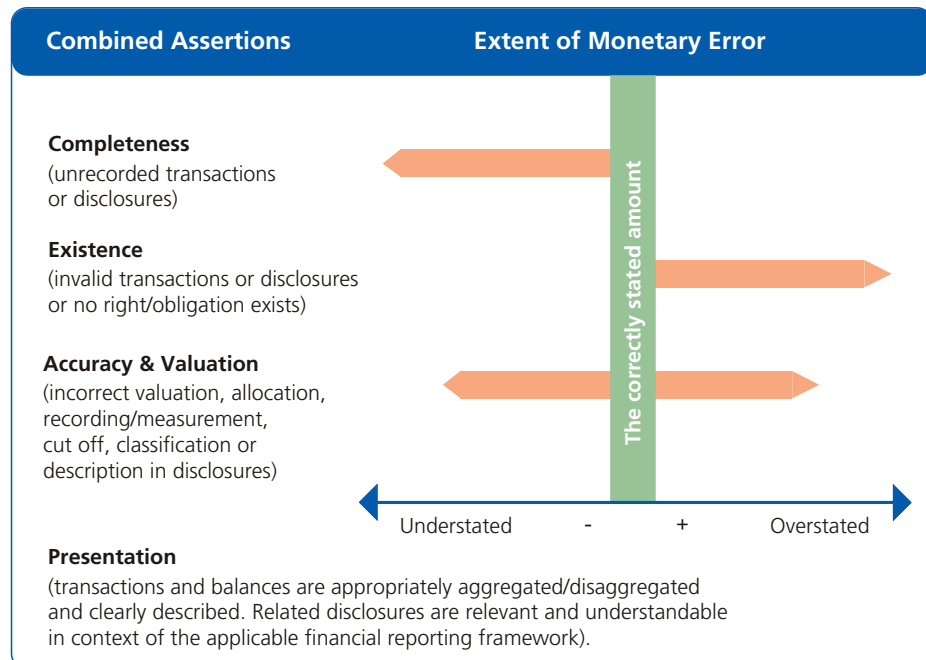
Combined Assertions

Extent of Monetary Error

Completeness
(unrecorded transactions or disclosures)

Existence
(invalid transactions or disclosures or no right/obligation exists)

Accuracy & Valuation
(incorrect valuation, allocation, recording/measurement, cut off, classification or description in disclosures)

The correctly stated amount

Understated - + Overstated

Presentation
(transactions and balances are appropriately aggregated/disaggregated and clearly described. Related disclosures are relevant and understandable in context of the applicable financial reporting framework).